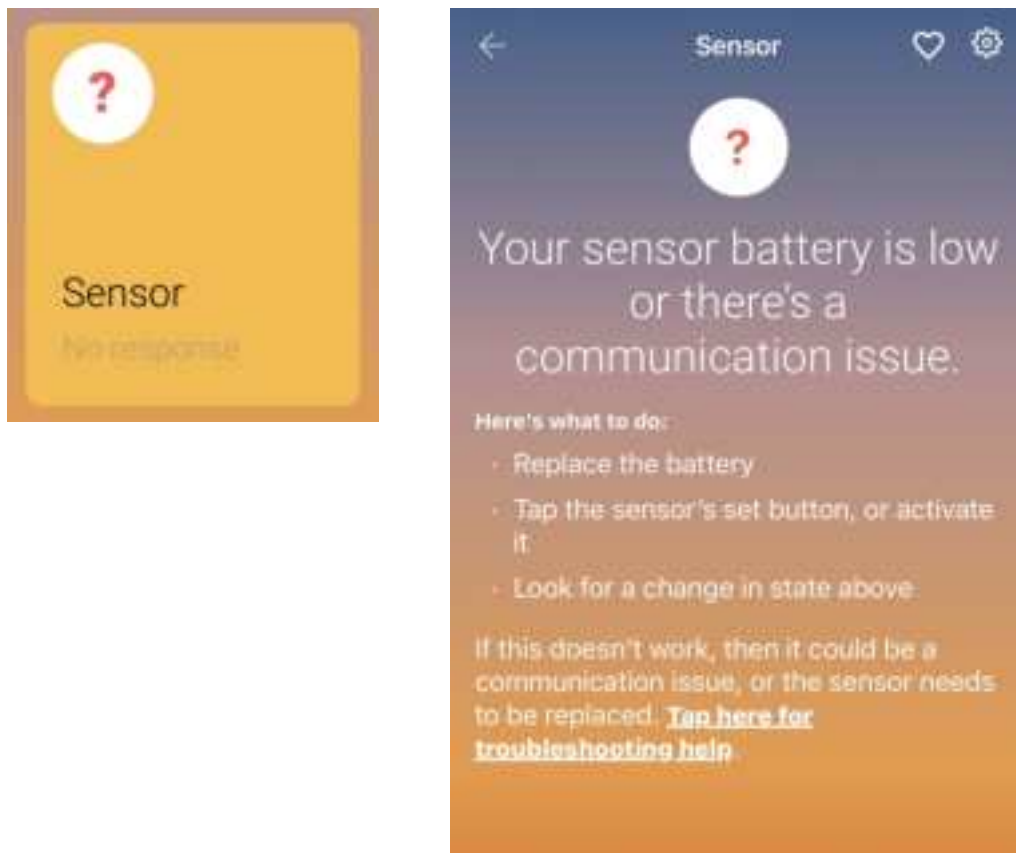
?

Sensor

No response

Sensor

?

Your sensor battery is low or there's a communication issue.

Here's what to do:

- Replace the battery
- Tap the sensor's set button, or activate it
- Look for a change in state above

If this doesn't work, then it could be a communication issue, or the sensor needs to be replaced. Tap here for troubleshooting help.